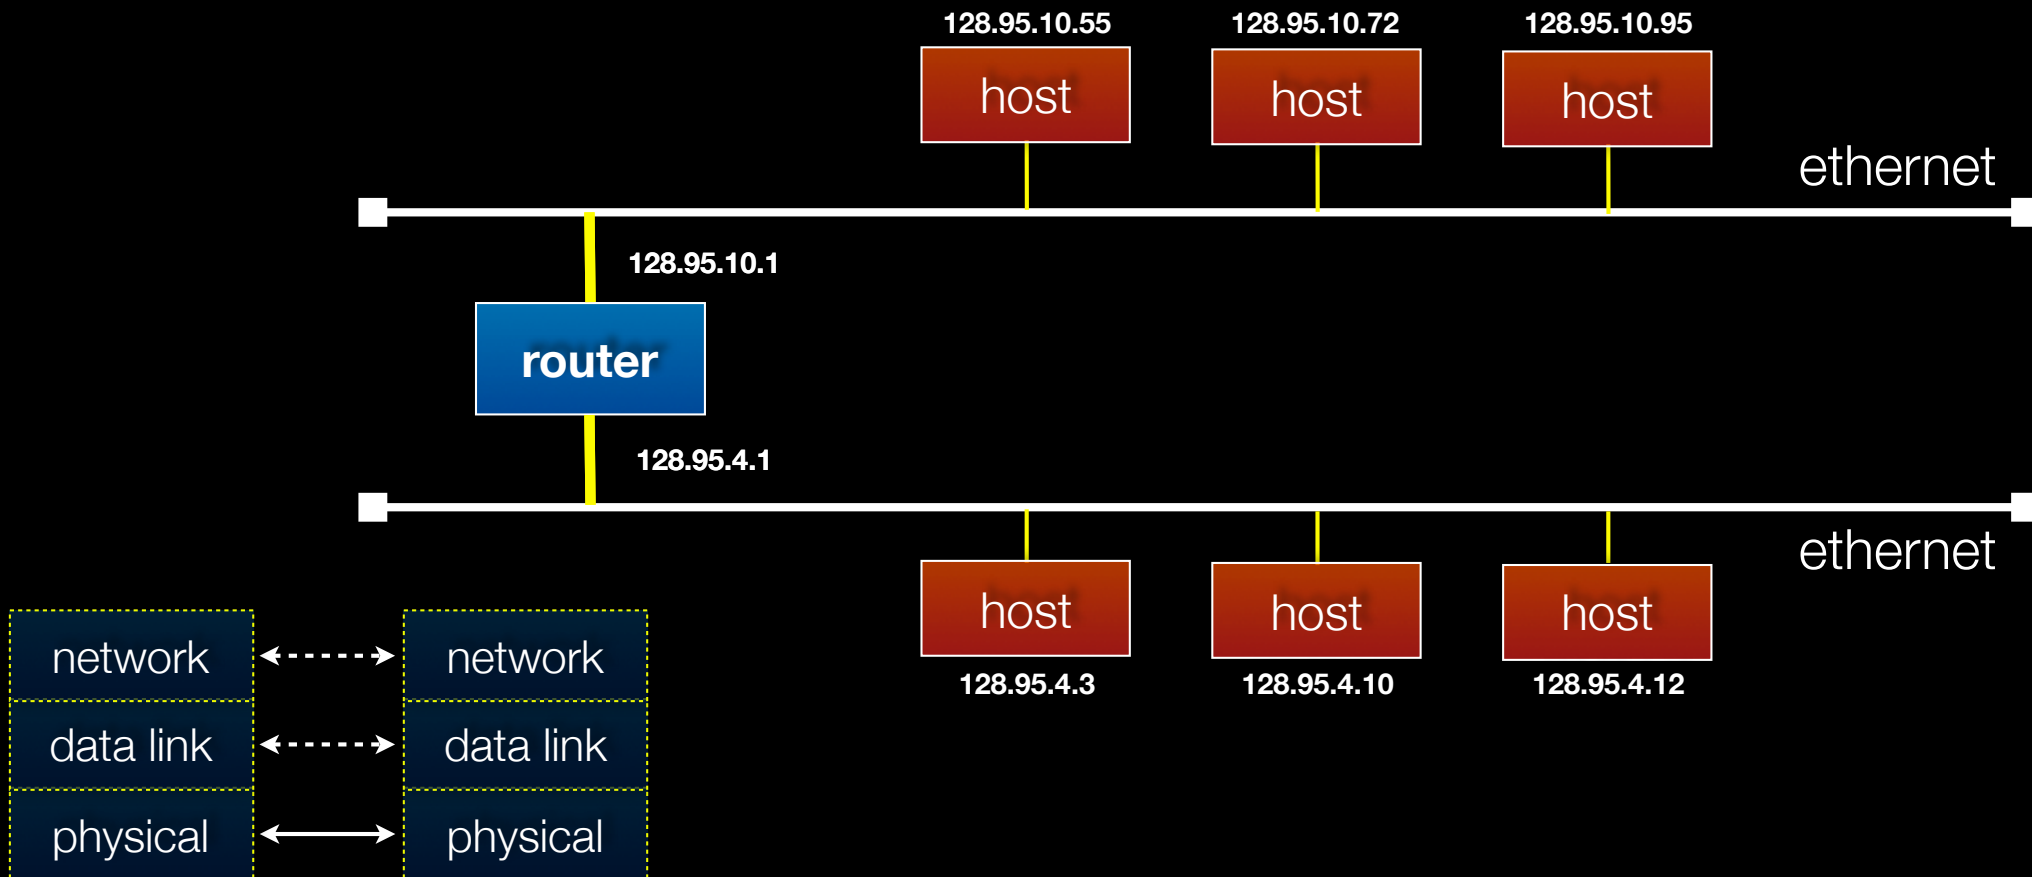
128.95.10.55
host

128.95.10.72
host

128.95.10.95
host

ethernet

128.95.10.1

router

128.95.4.1

ethernet

host
128.95.4.3

host
128.95.4.10

host
128.95.4.12

network
data link
physical

network
data link
physical